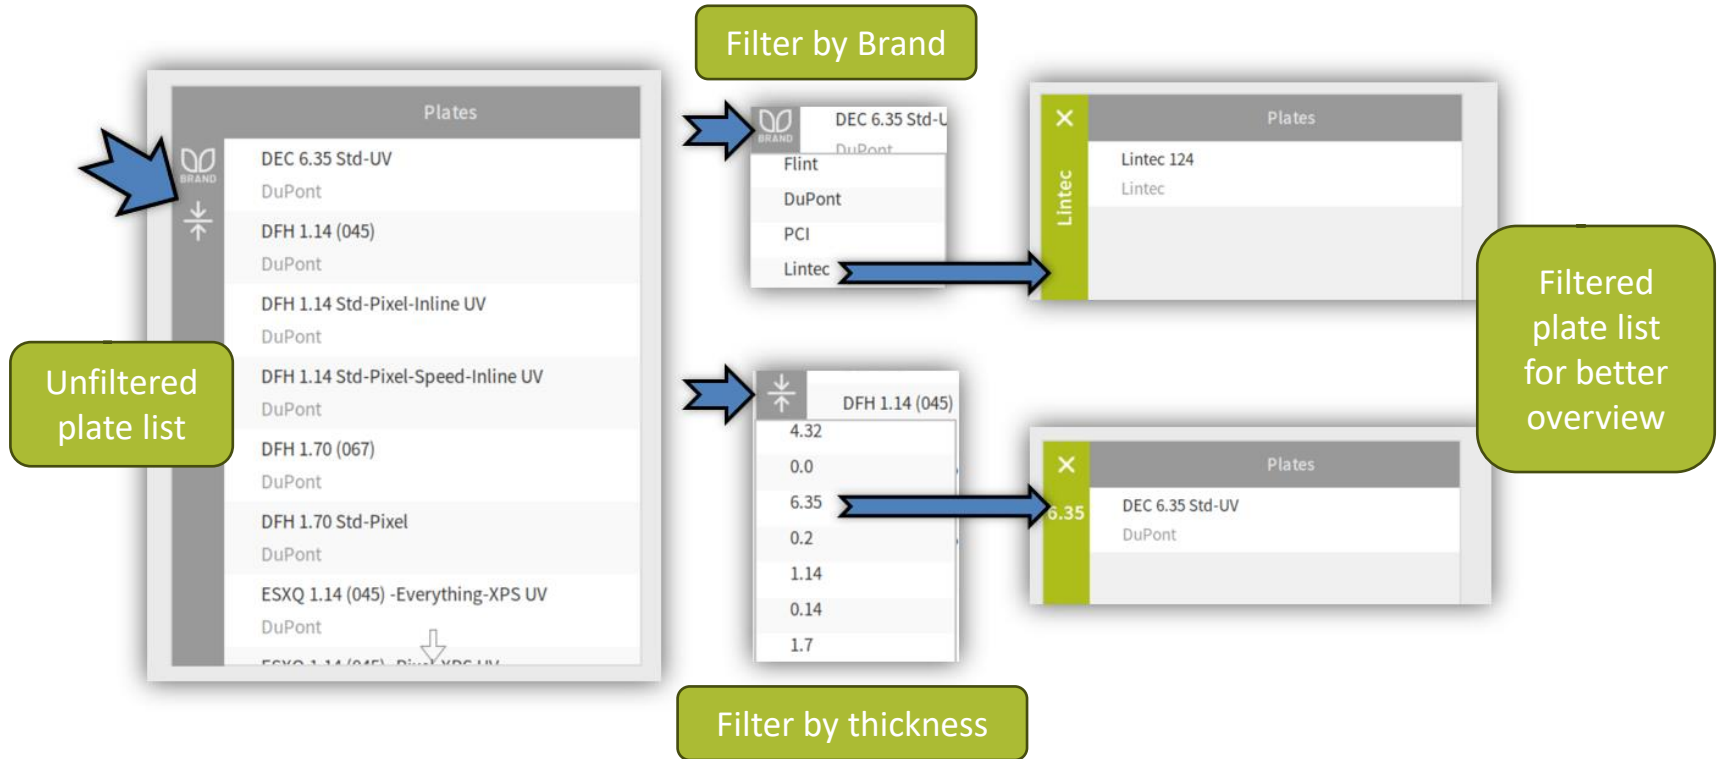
Filter by Brand

Plates

BRAND

DEC 6.35 Std-UV
DuPont
DFH 1.14 (045)
DuPont
DFH 1.14 Std-Pixel-Inline UV
DuPont
DFH 1.14 Std-Pixel-Speed-Inline UV
DuPont
DFH 1.70 (067)
DuPont
DFH 1.70 Std-Pixel
DuPont
ESXQ 1.14 (045) -Everything-XPS UV
DuPont
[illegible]

Unfiltered plate list

BRAND
DEC 6.35 Std-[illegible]
DuPont
Flint
DuPont
PCI
Lintec

Lintec
Plates
Lintec 124
Lintec

Filtered plate list for better overview

DFH 1.14 (045)
4.32
0.0
6.35
0.2
1.14
0.14
1.7

6.35
Plates
DEC 6.35 Std-UV
DuPont

Filter by thickness